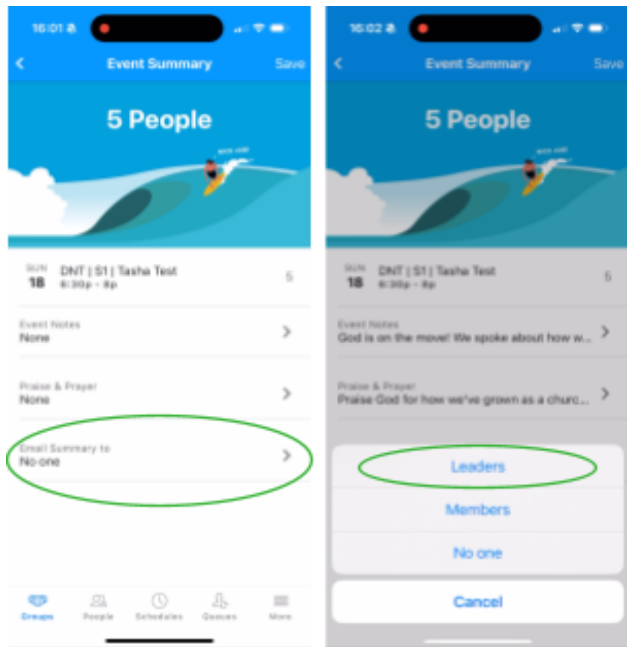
16:01

Event Summary

Save

5 People

SUN
18

DNT | S1 | Tasha Test
6:30p - 8p

5

Event Notes
None

Praise & Prayer
None

Email Summary to
No one

Groups

People

Schedules

Queues

More

16:02

Event Summary

Save

5 People

SUN
18

DNT | S1 | Tasha Test
6:30p - 8p

5

Event Notes
God is on the move! We spoke about how w...

Praise & Prayer
Praise God for how we've grown as a churc...

Leaders

Members

No one

Cancel